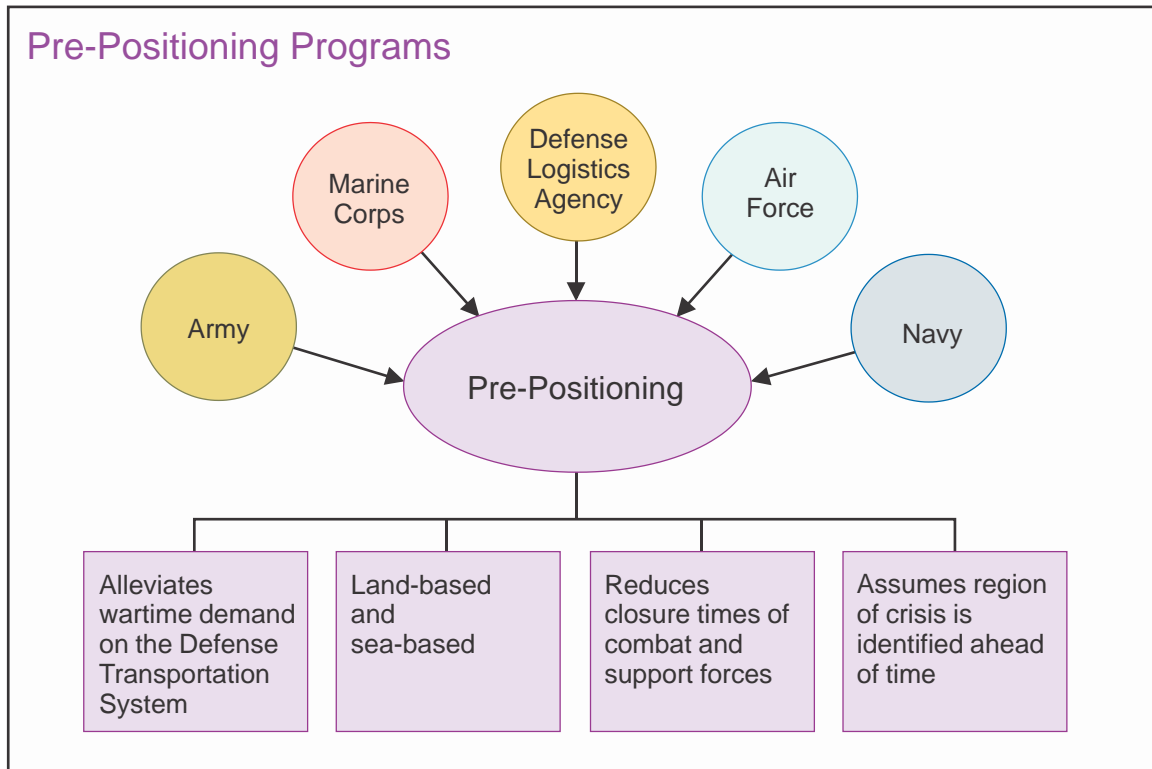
Pre-Positioning Programs

Marine Corps

Defense Logistics Agency

Air Force

Army

Navy

Pre-Positioning

Alleviates wartime demand on the Defense Transportation System

Land-based and sea-based

Reduces closure times of combat and support forces

Assumes region of crisis is identified ahead of time